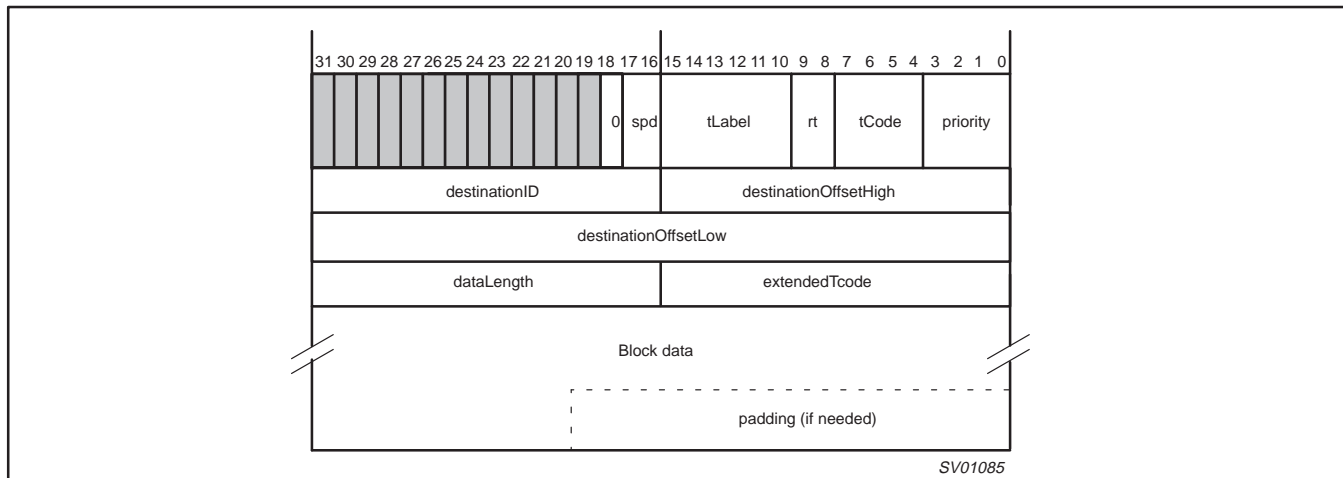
31 30 29 28 27 26 25 24 23 22 21 20 19 18 17 16 15 14 13 12 11 10 9 8 7 6 5 4 3 2 1 0

| 0 | spd | tLabel | rt | tCode | priority |
|---|---|---|---|---|---|

| destinationID | destinationOffsetHigh |
|---|---|

destinationOffsetLow

| dataLength | extendedTcode |
|---|---|

Block data

padding (if needed)

SV01085